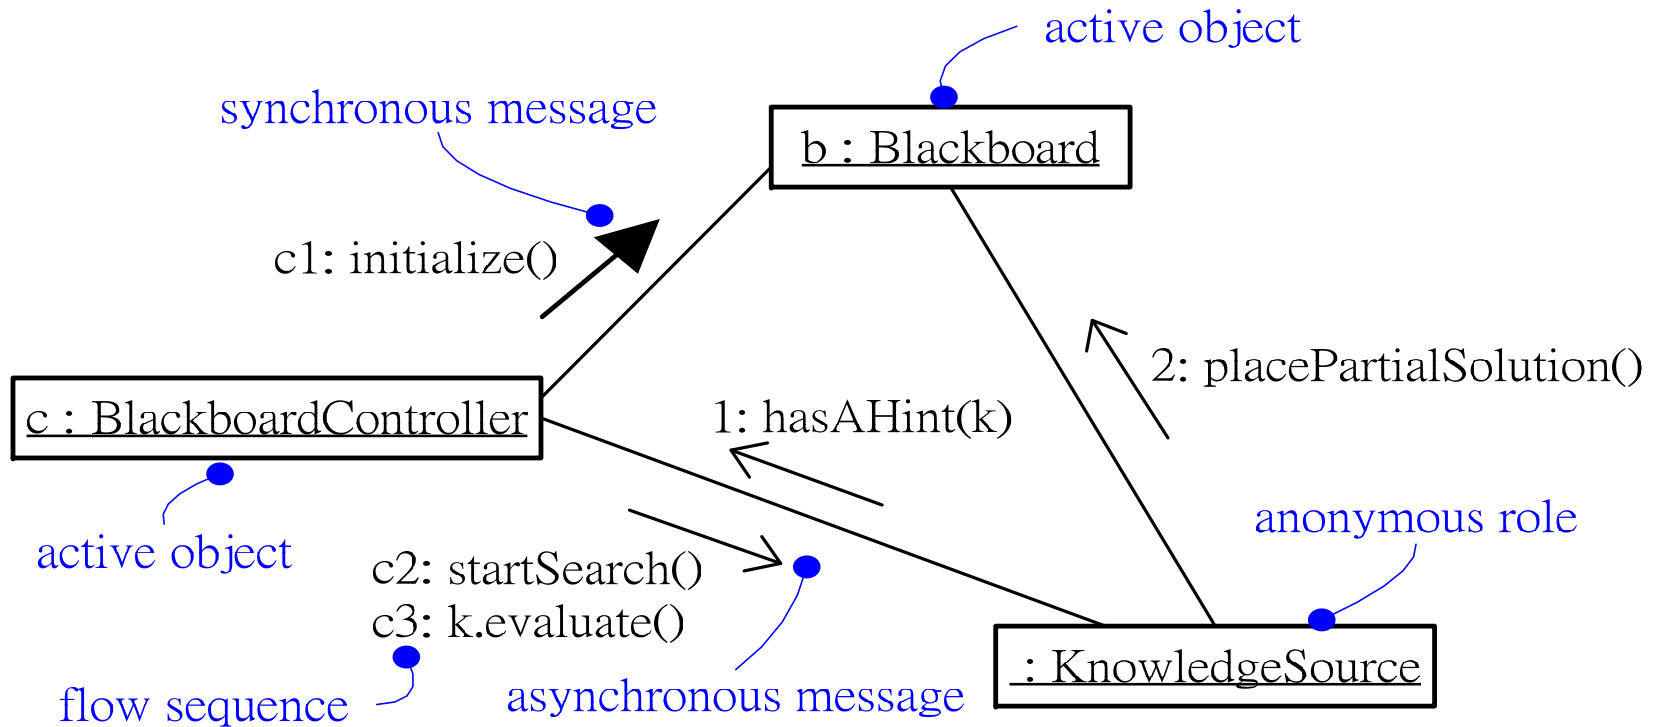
active object

synchronous message

b : Blackboard

c1: initialize()

2: placePartialSolution()

c : BlackboardController

1: hasAHint(k)

anonymous role

active object

c2: startSearch()

c3: k.evaluate()

: KnowledgeSource

flow sequence

asynchronous message